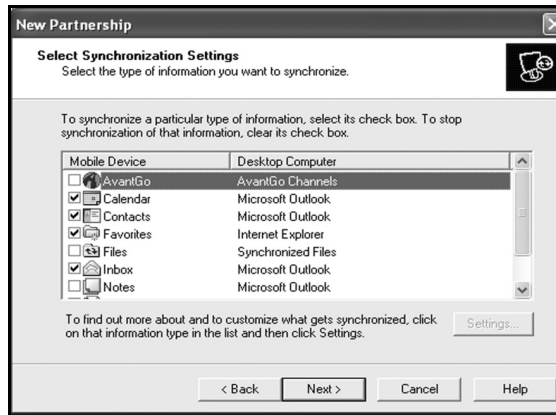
New Partnership

Select Synchronization Settings
Select the type of information you want to synchronize.

To synchronize a particular type of information, select its check box. To stop synchronization of that information, clear its check box.

| Mobile Device | Desktop Computer |
|---|---|
| AvantGo | AvantGo Channels |
| Calendar | Microsoft Outlook |
| Contacts | Microsoft Outlook |
| Favorites | Internet Explorer |
| Files | Synchronized Files |
| Inbox | Microsoft Outlook |
| Notes | Microsoft Outlook |

To find out more about and to customize what gets synchronized, click on that information type in the list and then click Settings.

Settings...

< Back
Next >
Cancel
Help